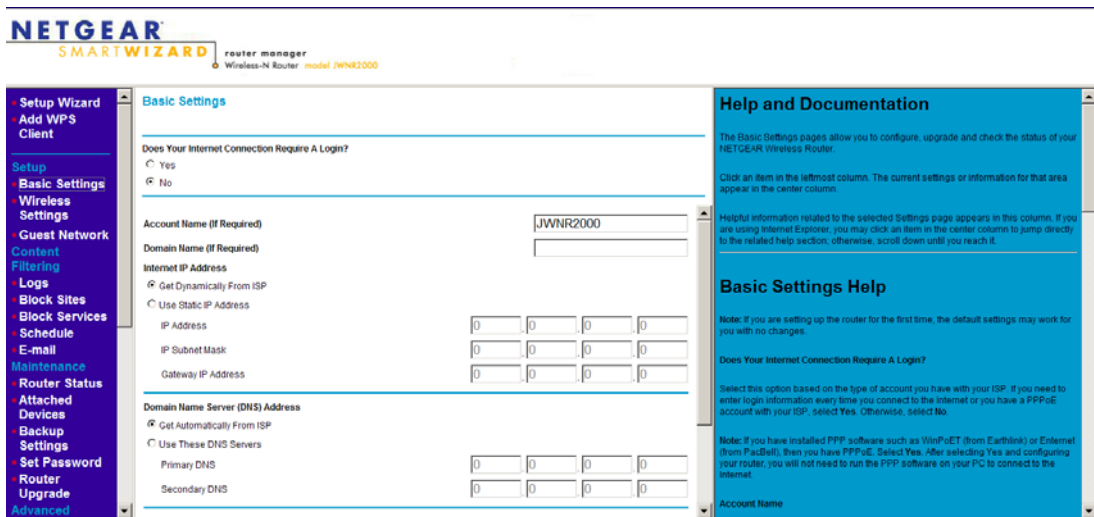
NETGEAR
SMARTWIZARD router manager
Wireless-N Router model JWNR2000

Setup Wizard
Add WPS Client
Setup
Basic Settings
Wireless Settings
Guest Network
Content Filtering
Logs
Block Sites
Block Services
Schedule
E-mail
Maintenance
Router Status
Attached Devices
Backup Settings
Set Password
Router Upgrade
Advanced

Basic Settings

Does Your Internet Connection Require A Login?
Yes
No

Account Name (If Required) JWNR2000
Domain Name (If Required)
Internet IP Address
Get Dynamically From ISP
Use Static IP Address
IP Address 0 . 0 . 0 . 0
IP Subnet Mask 0 . 0 . 0 . 0
Gateway IP Address 0 . 0 . 0 . 0

Domain Name Server (DNS) Address
Get Automatically From ISP
Use These DNS Servers
Primary DNS 0 . 0 . 0 . 0
Secondary DNS 0 . 0 . 0 . 0

Help and Documentation

The Basic Settings pages allow you to configure, upgrade and check the status of your NETGEAR Wireless Router.

Click an item in the leftmost column. The current settings or information for that area appear in the center column.

Helpful information related to the selected Settings page appears in this column. If you are using Internet Explorer, you may click an item in the center column to jump directly to the related help section; otherwise, scroll down until you reach it.

Basic Settings Help

Note: If you are setting up the router for the first time, the default settings may work for you with no changes.

Does Your Internet Connection Require A Login?

Select this option based on the type of account you have with your ISP. If you need to enter login information every time you connect to the Internet or you have a PPPoE account with your ISP, select Yes. Otherwise, select No.

Note: If you have installed PPP software such as WinPoET (from Earthlink) or Enternet (from PacBell), then you have PPPoE. Select Yes. After selecting Yes and configuring your router, you will not need to run the PPP software on your PC to connect to the Internet.

Account Name